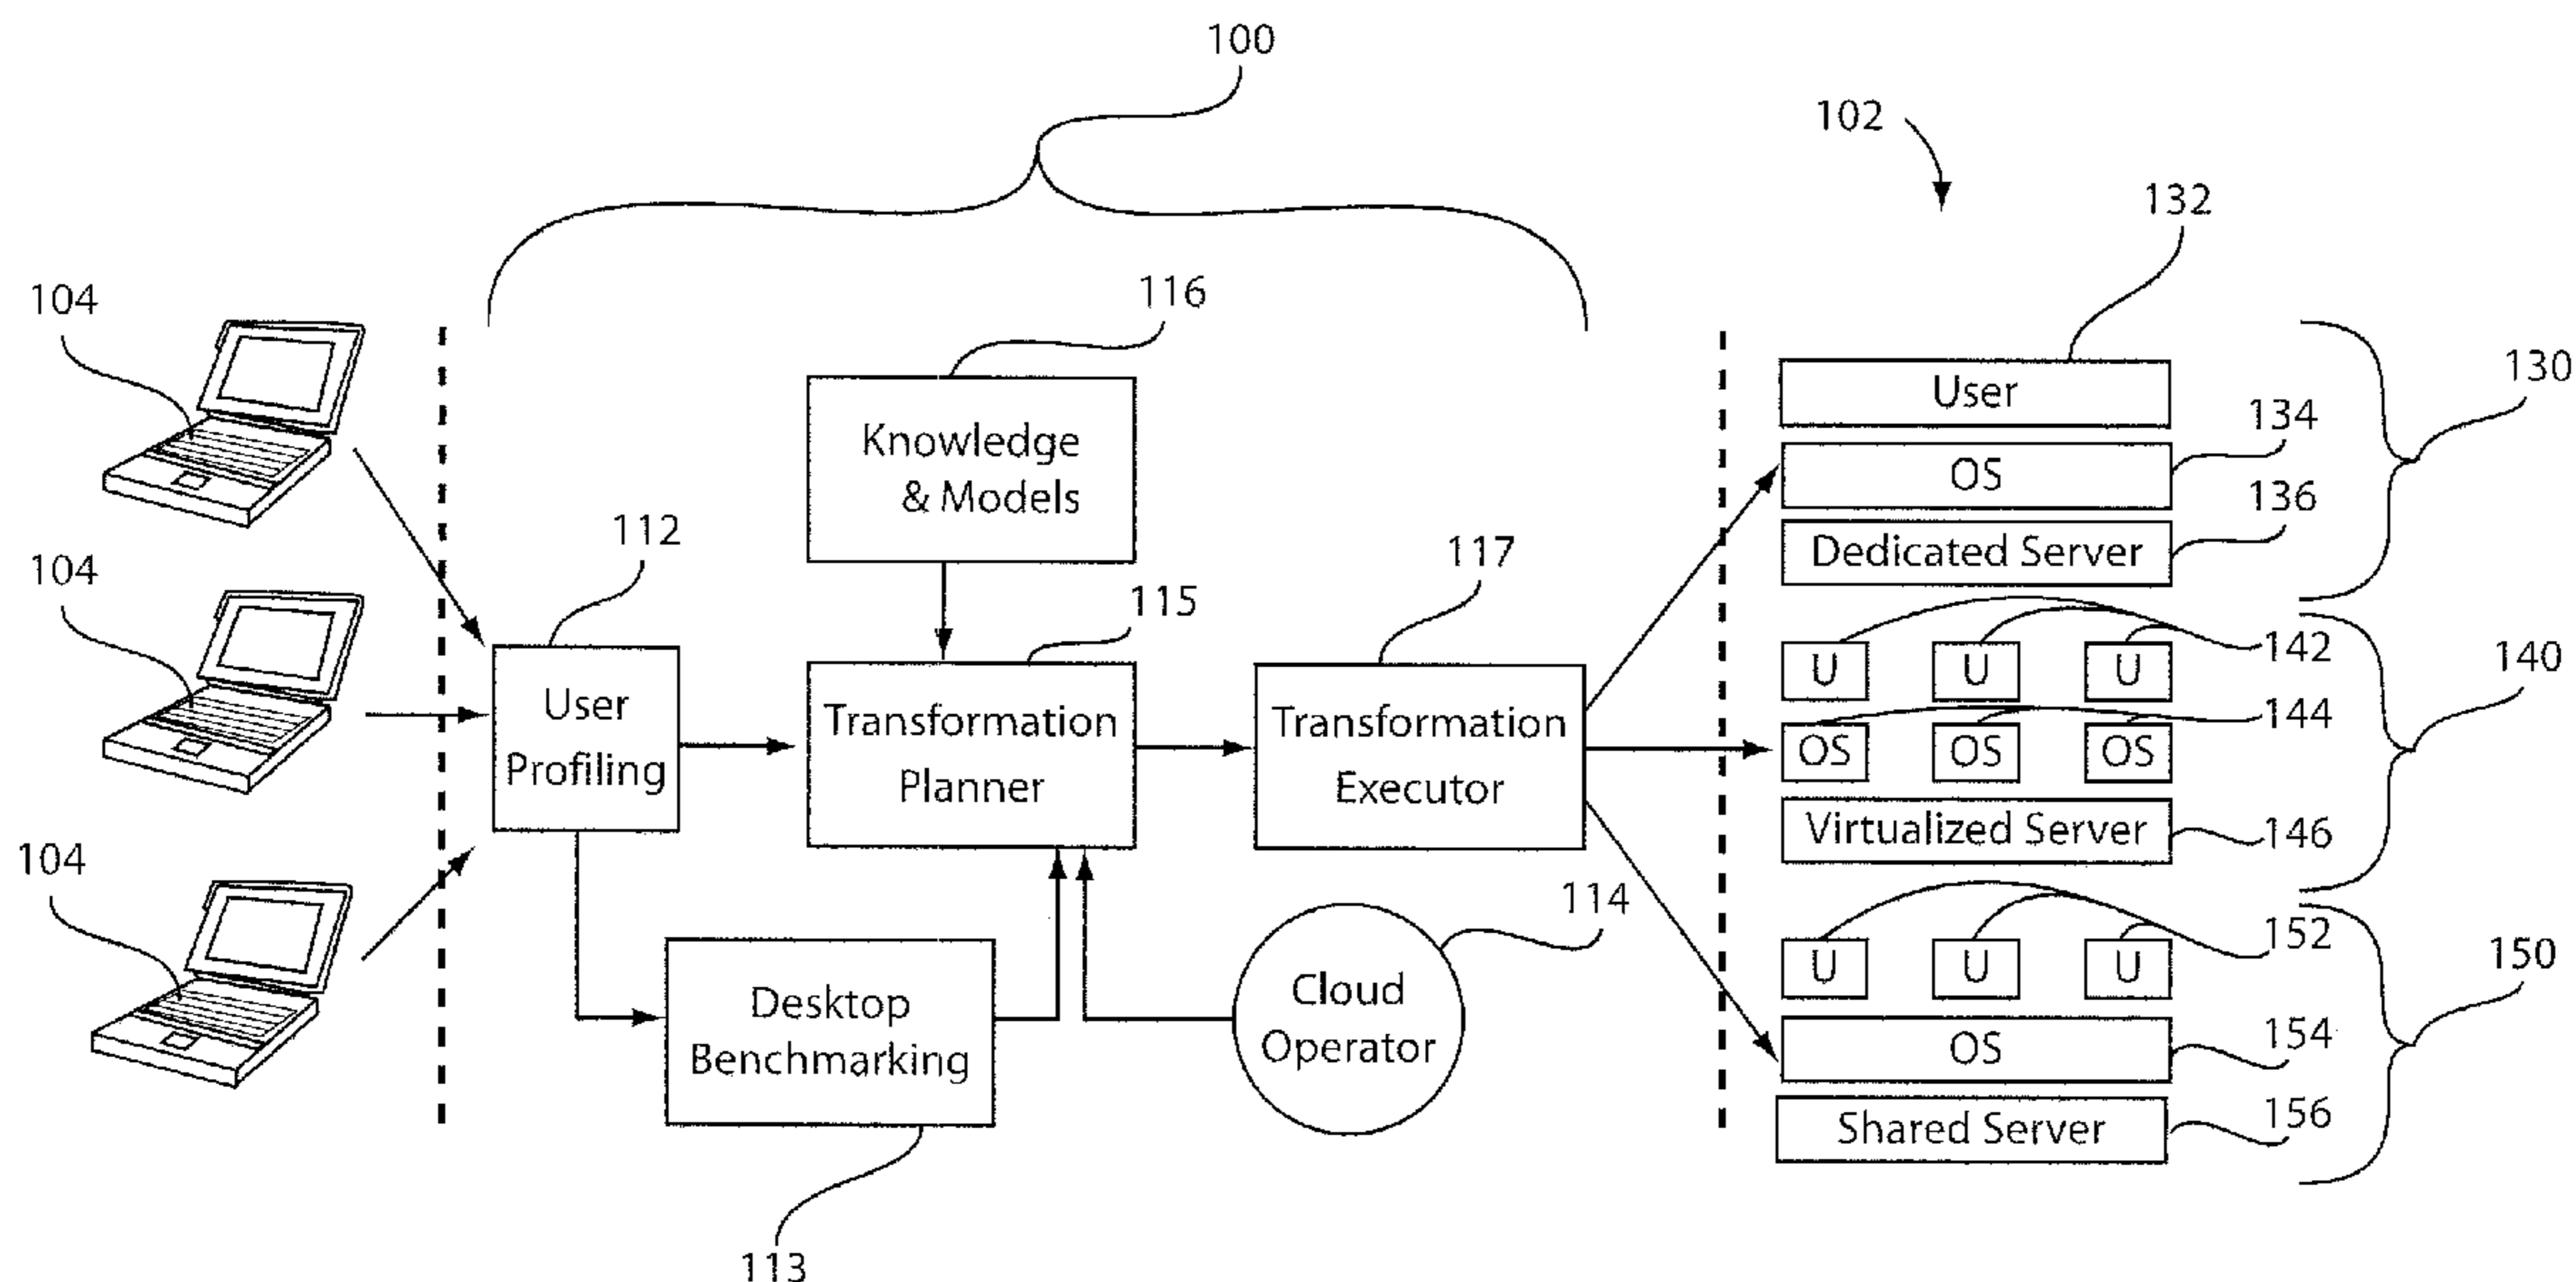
100

102

132

104

116

130

User

134

Knowledge & Models

OS

104

112

136

Dedicated Server

117

115

142

140

U U U

User Profiling

Transformation Planner

Transformation Executor

144

OS OS OS

Virtualized Server

146

104

114

152

150

U U U

Cloud Operator

Desktop Benchmarking

154

OS

156

Shared Server

113